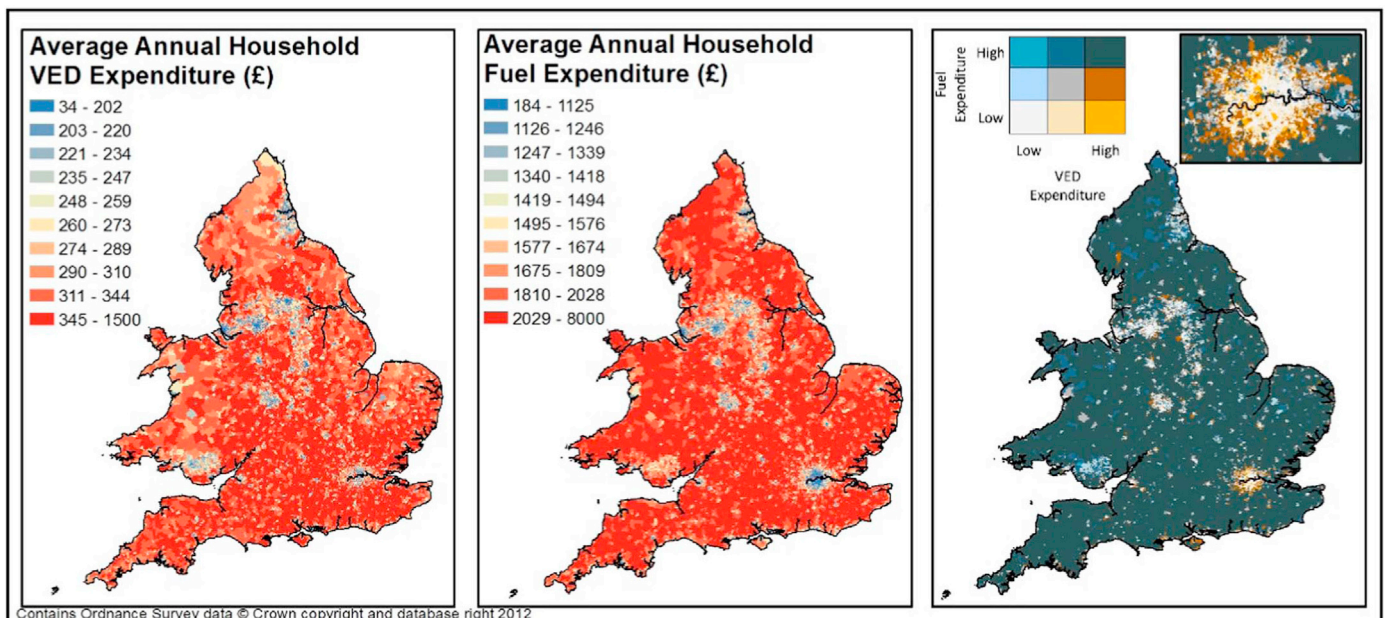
Average Annual Household VED Expenditure (£)

34 - 202
203 - 220
221 - 234
235 - 247
248 - 259
260 - 273
274 - 289
290 - 310
311 - 344
345 - 1500

Average Annual Household Fuel Expenditure (£)

184 - 1125
1126 - 1246
1247 - 1339
1340 - 1418
1419 - 1494
1495 - 1576
1577 - 1674
1675 - 1809
1810 - 2028
2029 - 8000

Fuel Expenditure
High
Low
Low
High
VED Expenditure

Contains Ordnance Survey data © Crown copyright and database right 2012